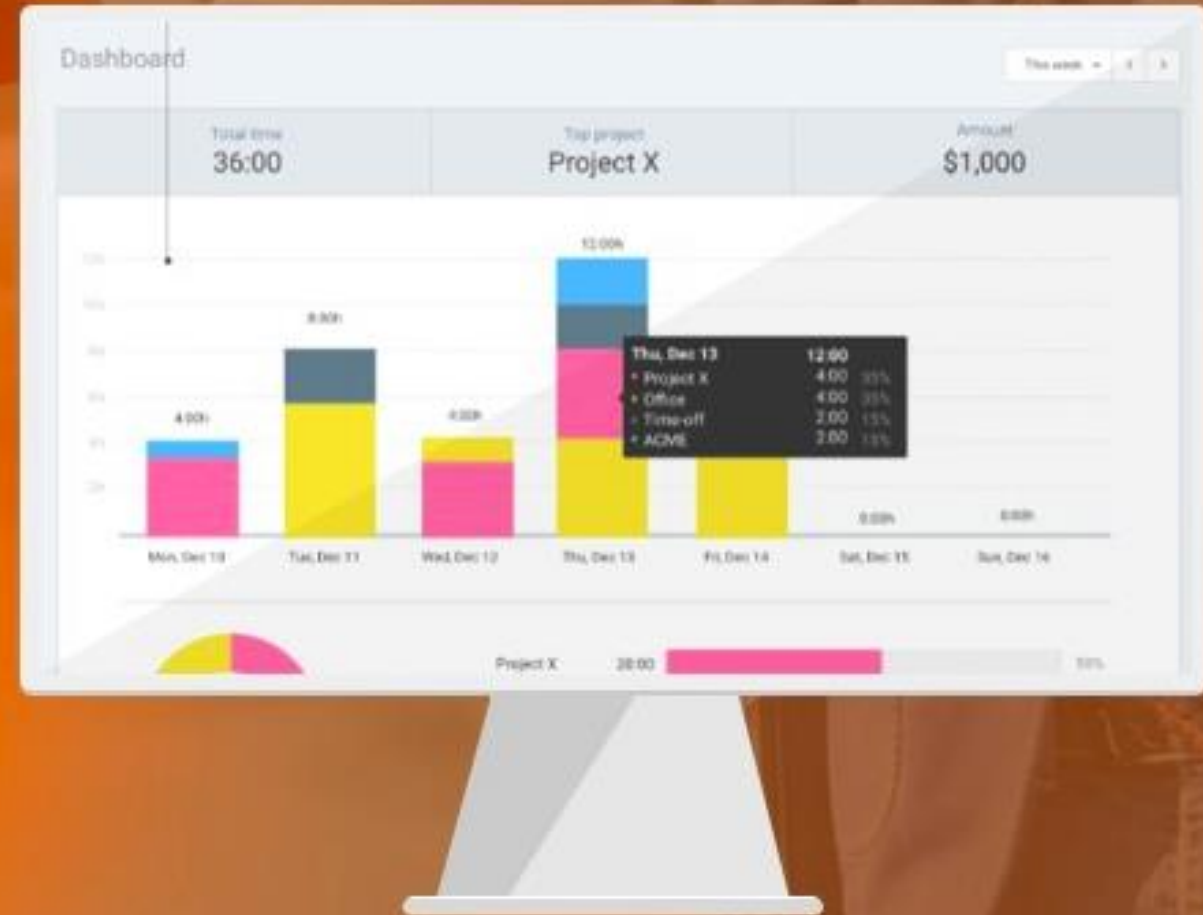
Dashboard

This week

Total time
36:00

Top project
Project X

Amount
$1,000

12h
10h
8h
6h
4h
2h

4.00h
8.00h
4.00h
12.00h
0.00h
0.00h

Thu, Dec 13 12:00
Project X 4:00 33%
Office 4:00 33%
Time-off 2:00 17%
ACME 2:00 17%

Mon, Dec 10
Tue, Dec 11
Wed, Dec 12
Thu, Dec 13
Fri, Dec 14
Sat, Dec 15
Sun, Dec 16

Project X 20:00 55%